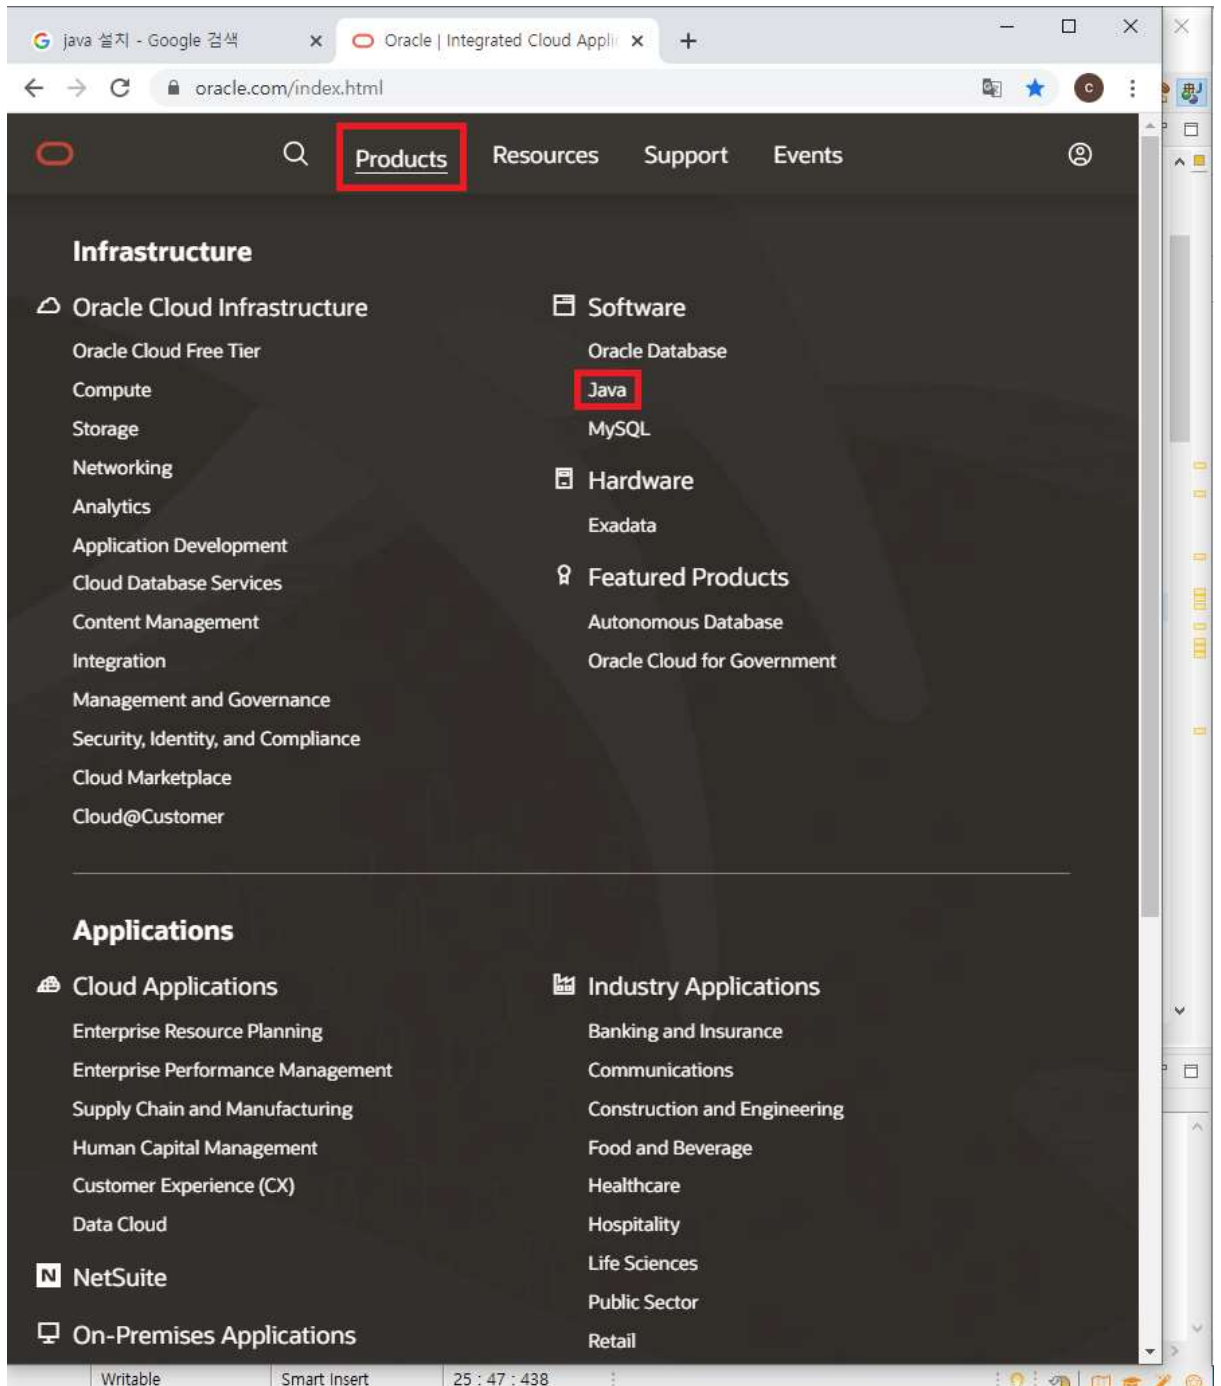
java 설치 - Google 검색 ×
Oracle | Integrated Cloud Appli ×
+
oracle.com/index.html
c

Products Resources Support Events

Infrastructure

Oracle Cloud Infrastructure
Oracle Cloud Free Tier
Compute
Storage
Networking
Analytics
Application Development
Cloud Database Services
Content Management
Integration
Management and Governance
Security, Identity, and Compliance
Cloud Marketplace
Cloud@Customer

Software
Oracle Database
Java
MySQL

Hardware
Exadata

Featured Products
Autonomous Database
Oracle Cloud for Government

Applications

Cloud Applications
Enterprise Resource Planning
Enterprise Performance Management
Supply Chain and Manufacturing
Human Capital Management
Customer Experience (CX)
Data Cloud

NetSuite

On-Premises Applications

Industry Applications
Banking and Insurance
Communications
Construction and Engineering
Food and Beverage
Healthcare
Hospitality
Life Sciences
Public Sector
Retail

Writable Smart Insert 25 : 47 : 438